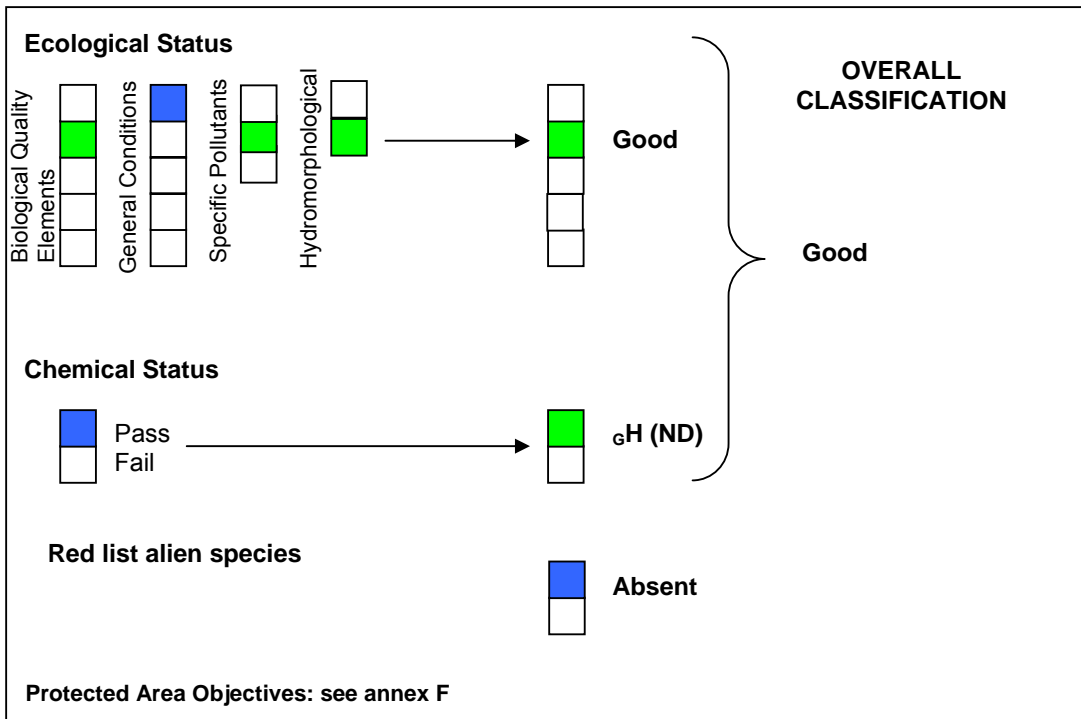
Ecological Status

Biological Quality Elements

General Conditions

Specific Pollutants

Hydromorphological

Good

OVERALL CLASSIFICATION

Good

Chemical Status

Pass

Fail

$_G$H (ND)

Red list alien species

Absent

Protected Area Objectives: see annex F